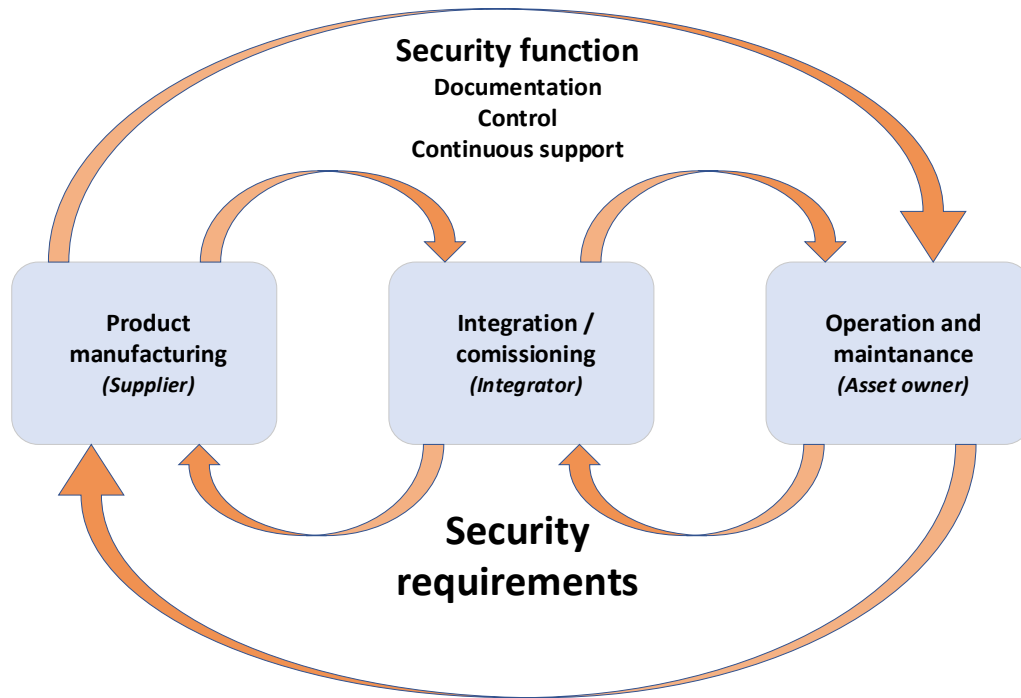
Security function
Documentation
Control
Continuous support

Product manufacturing
*(Supplier)*

Integration / comissioning
*(Integrator)*

Operation and maintanance
*(Asset owner)*

Security requirements